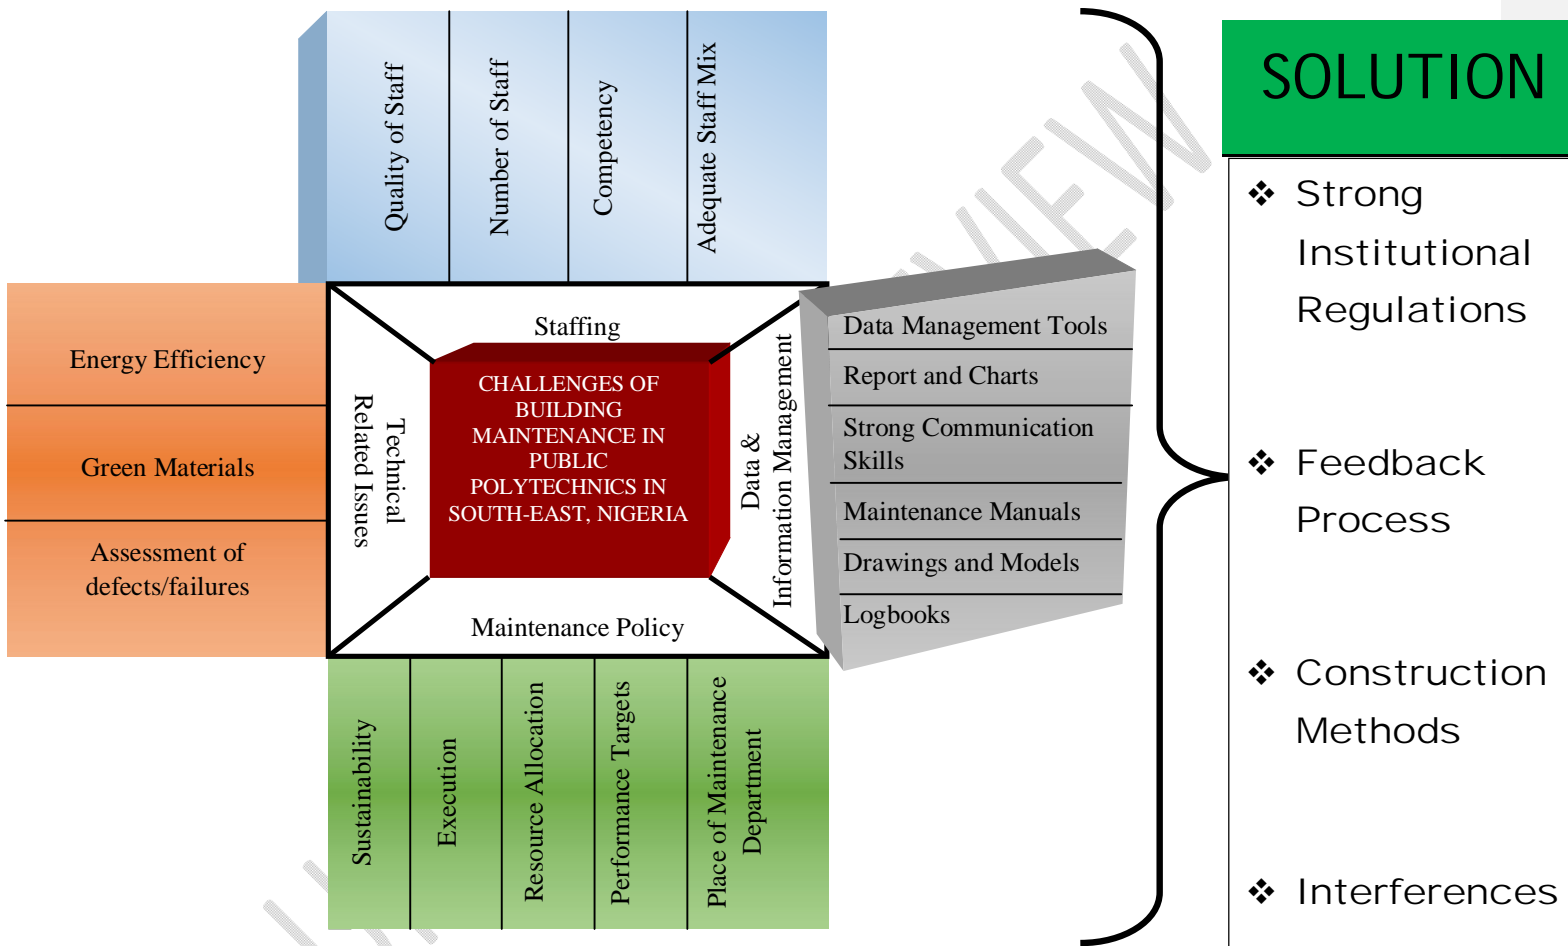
Quality of Staff

Number of Staff

Competency

Adequate Staff Mix

Energy Efficiency

Green Materials

Assessment of defects/failures

Staffing

Technical Related Issues

CHALLENGES OF BUILDING MAINTENANCE IN PUBLIC POLYTECHNICS IN SOUTH-EAST, NIGERIA

Data & Information Management

Maintenance Policy

Data Management Tools

Report and Charts

Strong Communication Skills

Maintenance Manuals

Drawings and Models

Logbooks

Sustainability

Execution

Resource Allocation

Performance Targets

Place of Maintenance Department

SOLUTION

❖ Strong Institutional Regulations

❖ Feedback Process

❖ Construction Methods

❖ Interferences